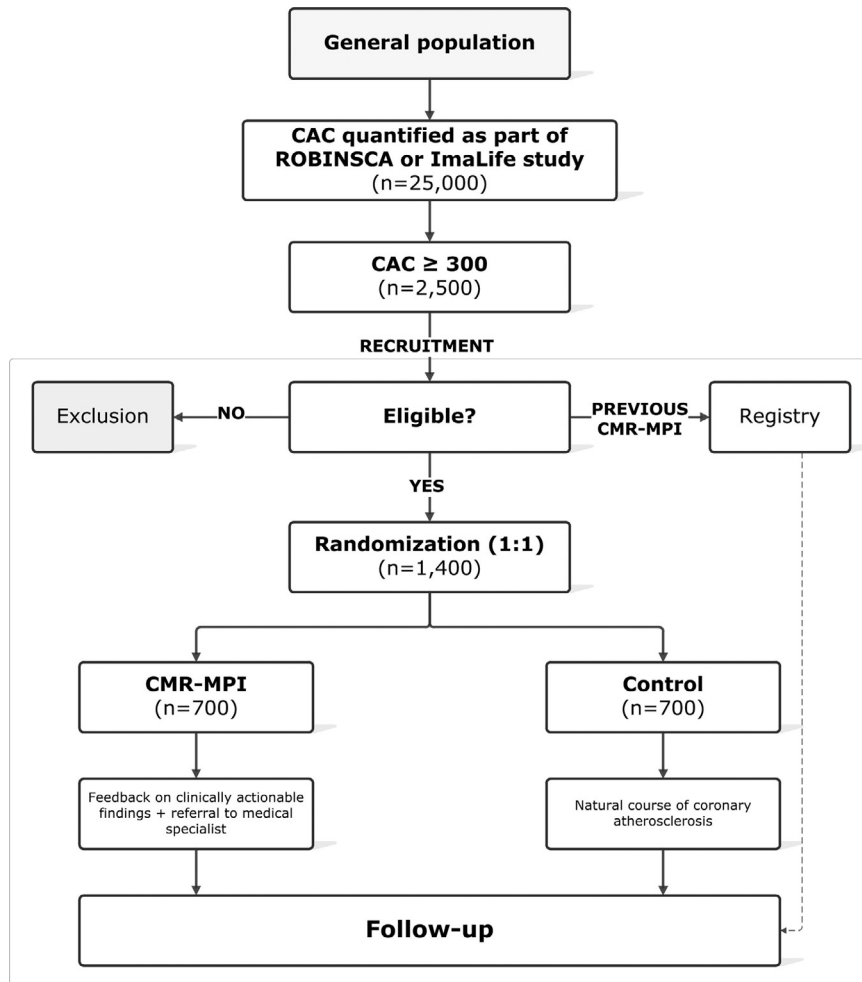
General population

CAC quantified as part of ROBINSCA or ImaLife study
(n=25,000)

CAC ≥ 300
(n=2,500)

RECRUITMENT

Exclusion

NO

Eligible?

PREVIOUS CMR-MPI

Registry

YES

Randomization (1:1)
(n=1,400)

CMR-MPI
(n=700)

Control
(n=700)

Feedback on clinically actionable findings + referral to medical specialist

Natural course of coronary atherosclerosis

Follow-up